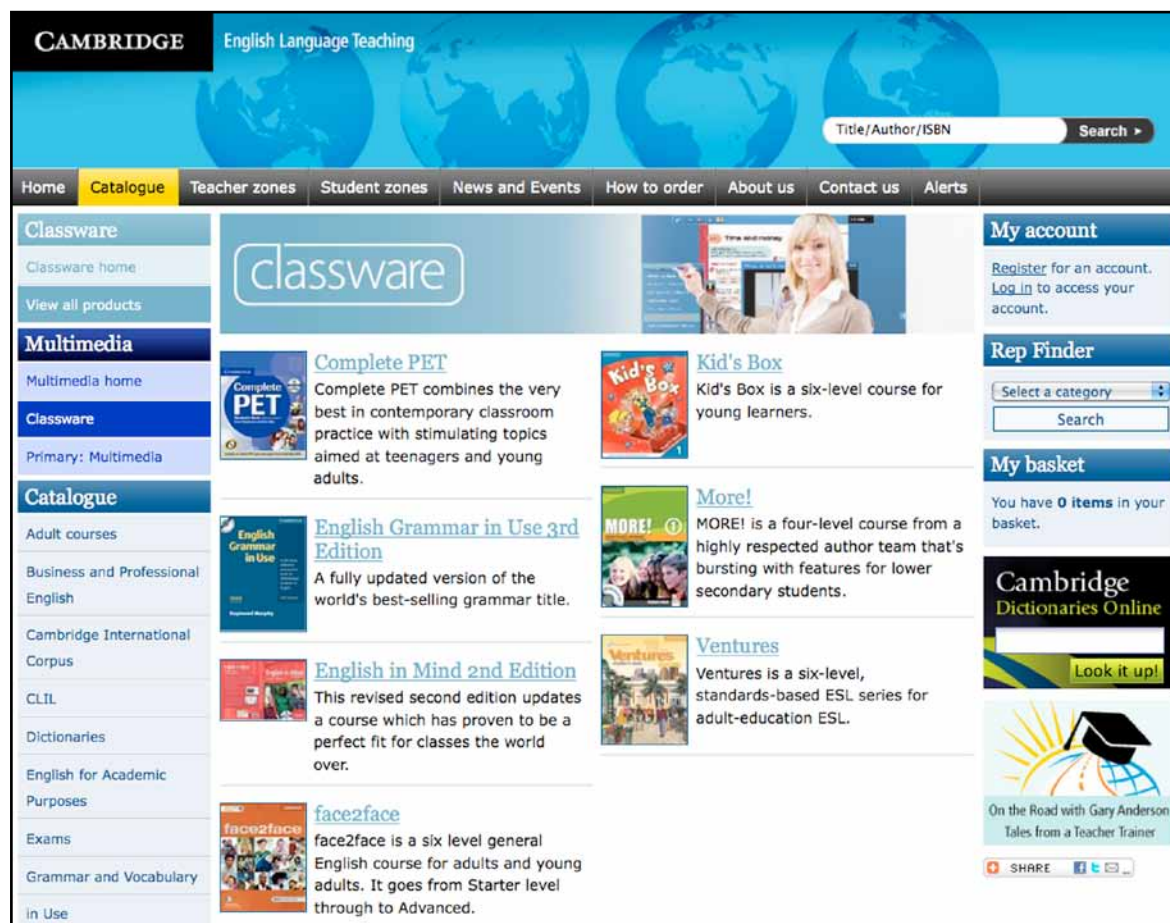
CAMBRIDGE
English Language Teaching

Title/Author/ISBN
Search ▸

Home | Catalogue | Teacher zones | Student zones | News and Events | How to order | About us | Contact us | Alerts

Classware
Classware home
View all products

Multimedia
Multimedia home
Classware
Primary: Multimedia

Catalogue
Adult courses
Business and Professional English
Cambridge International Corpus
CLIL
Dictionaries
English for Academic Purposes
Exams
Grammar and Vocabulary in Use

classware

Complete PET
Complete PET combines the very best in contemporary classroom practice with stimulating topics aimed at teenagers and young adults.

English Grammar in Use 3rd Edition
A fully updated version of the world's best-selling grammar title.

English in Mind 2nd Edition
This revised second edition updates a course which has proven to be a perfect fit for classes the world over.

face2face
face2face is a six level general English course for adults and young adults. It goes from Starter level through to Advanced.

Kid's Box
Kid's Box is a six-level course for young learners.

More!
MORE! is a four-level course from a highly respected author team that's bursting with features for lower secondary students.

Ventures
Ventures is a six-level, standards-based ESL series for adult-education ESL.

My account
Register for an account.
Log in to access your account.

Rep Finder
Select a category
Search

My basket
You have 0 items in your basket.

Cambridge
Dictionaries Online
Look it up!

On the Road with Gary Anderson
Tales from a Teacher Trainer

SHARE